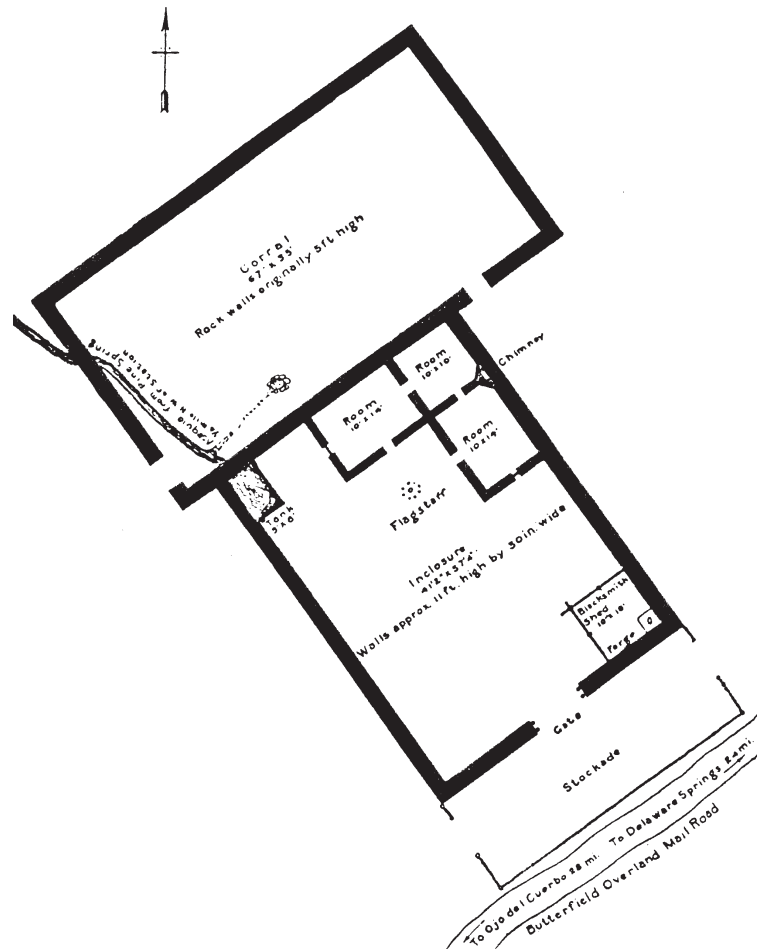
Corral
67' x 35'
Rock walls originally 5 ft. high

Conduit from Pine Spring
Vestiges of ditch

Room
10' x 10'

Chimney

Room
10' x 14'

Room
10' x 14'

Flagstaff

Tank
3' x 6'

Inclosure
41'2" x 57'4"
Walls approx. 11 ft. high by 30 in. wide

Blacksmith Shed
10' x 18'

Forge

Gate

Stockade

To Ojo del Cuerbo 28 mi. To Delaware Springs 24 mi.
Butterfield Overland Mail Road